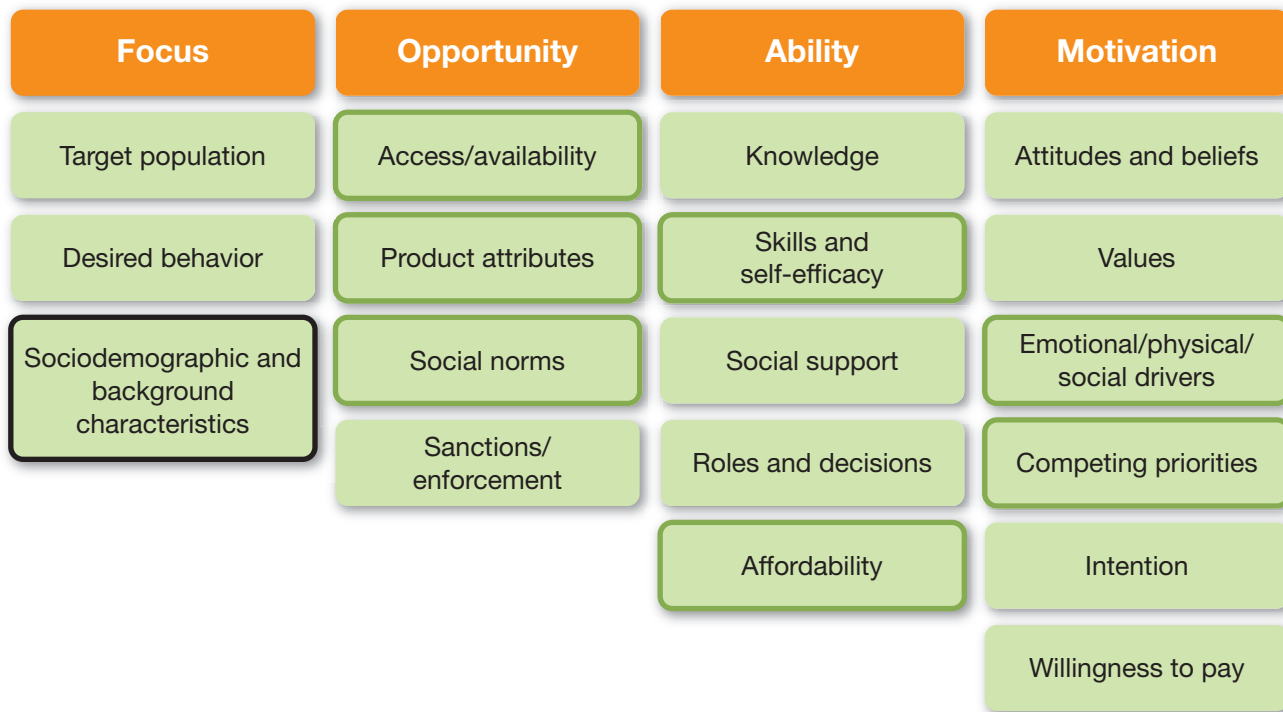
Focus

Target population

Desired behavior

Sociodemographic and background characteristics

Opportunity

Access/availability

Product attributes

Social norms

Sanctions/ enforcement

Ability

Knowledge

Skills and self-efficacy

Social support

Roles and decisions

Affordability

Motivation

Attitudes and beliefs

Values

Emotional/physical/ social drivers

Competing priorities

Intention

Willingness to pay